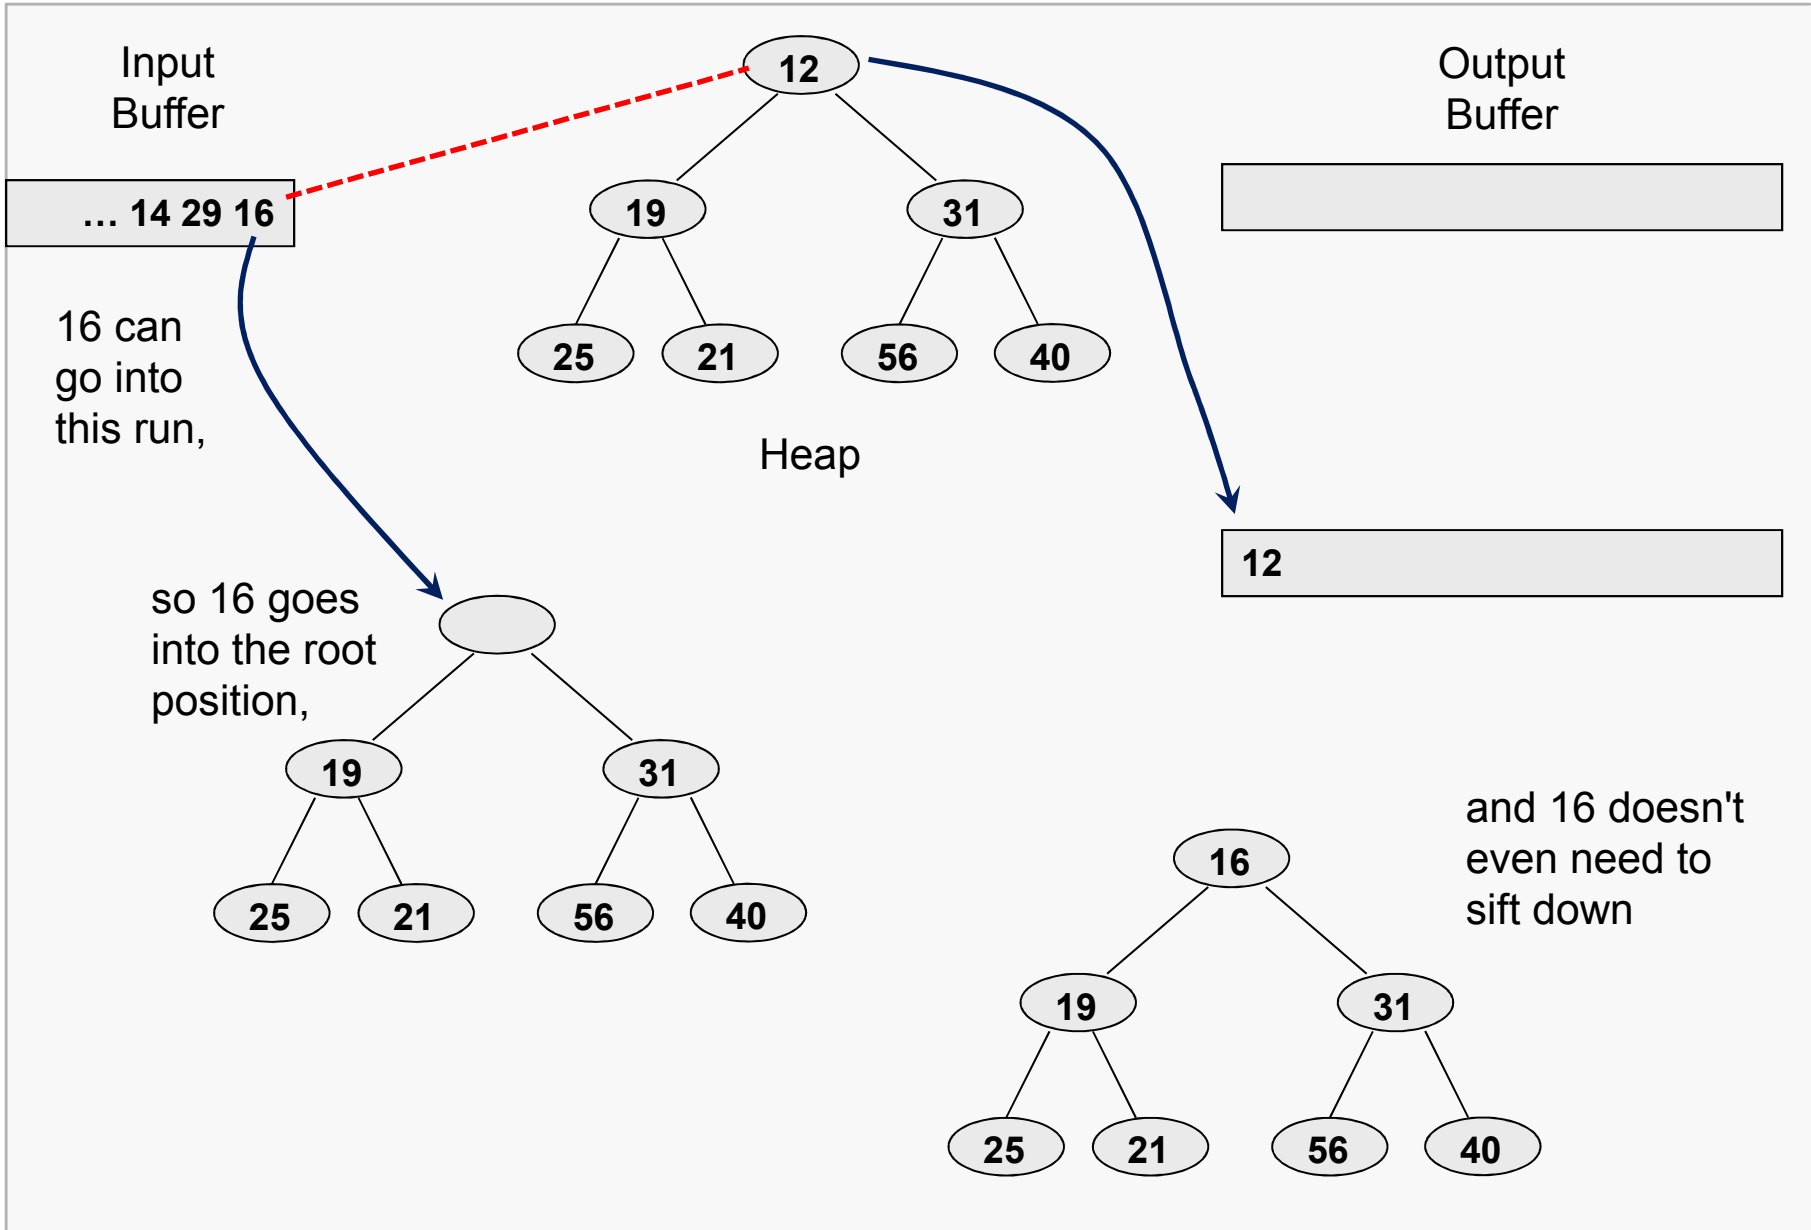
Input Buffer

12

Output Buffer

... 14 29 16

19

31

25

21

56

40

16 can go into this run,

Heap

12

so 16 goes into the root position,

19

31

25

21

56

40

and 16 doesn't even need to sift down

16

19

31

25

21

56

40